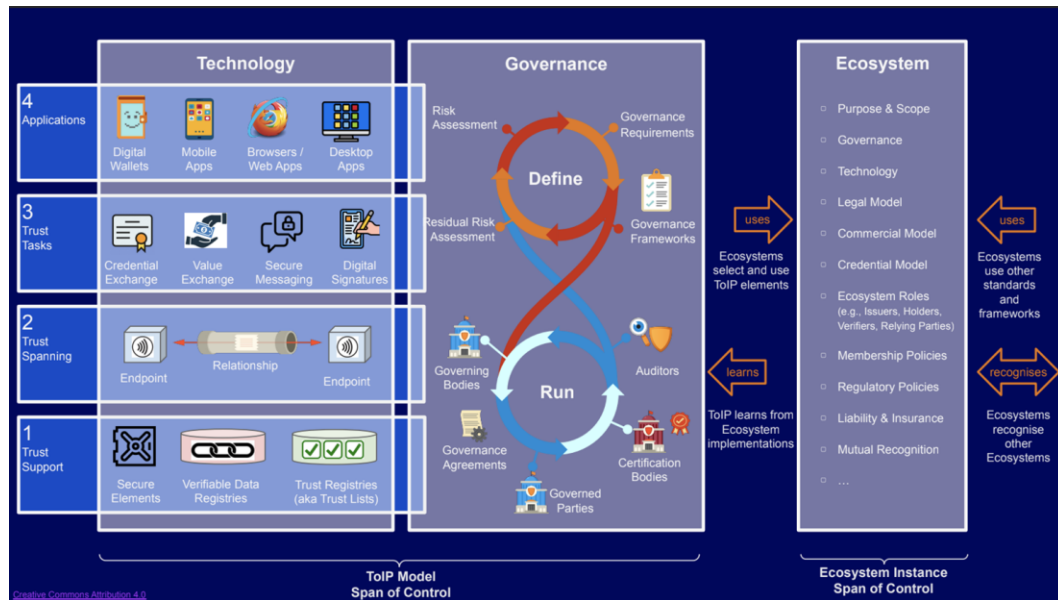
Technology

4
Applications

Digital Wallets

Mobile Apps

Browsers / Web Apps

Desktop Apps

3
Trust Tasks

Credential Exchange

Value Exchange

Secure Messaging

Digital Signatures

2
Trust Spanning

Endpoint

Relationship

Endpoint

1
Trust Support

Secure Elements

Verifiable Data Registries

Trust Registries (aka Trust Lists)

Governance

Risk Assessment

Governance Requirements

Define

Residual Risk Assessment

Governance Frameworks

Governing Bodies

Auditors

Run

Governance Agreements

Certification Bodies

Governed Parties

uses

Ecosystems select and use ToIP elements

learns

ToIP learns from Ecosystem implementations

Ecosystem

Purpose & Scope

Governance

Technology

Legal Model

Commercial Model

Credential Model

Ecosystem Roles (e.g., Issuers, Holders, Verifiers, Relying Parties)

Membership Policies

Regulatory Policies

Liability & Insurance

Mutual Recognition

…

uses

Ecosystems use other standards and frameworks

recognises

Ecosystems recognise other Ecosystems

ToIP Model Span of Control

Ecosystem Instance Span of Control

Creative Commons Attribution 4.0